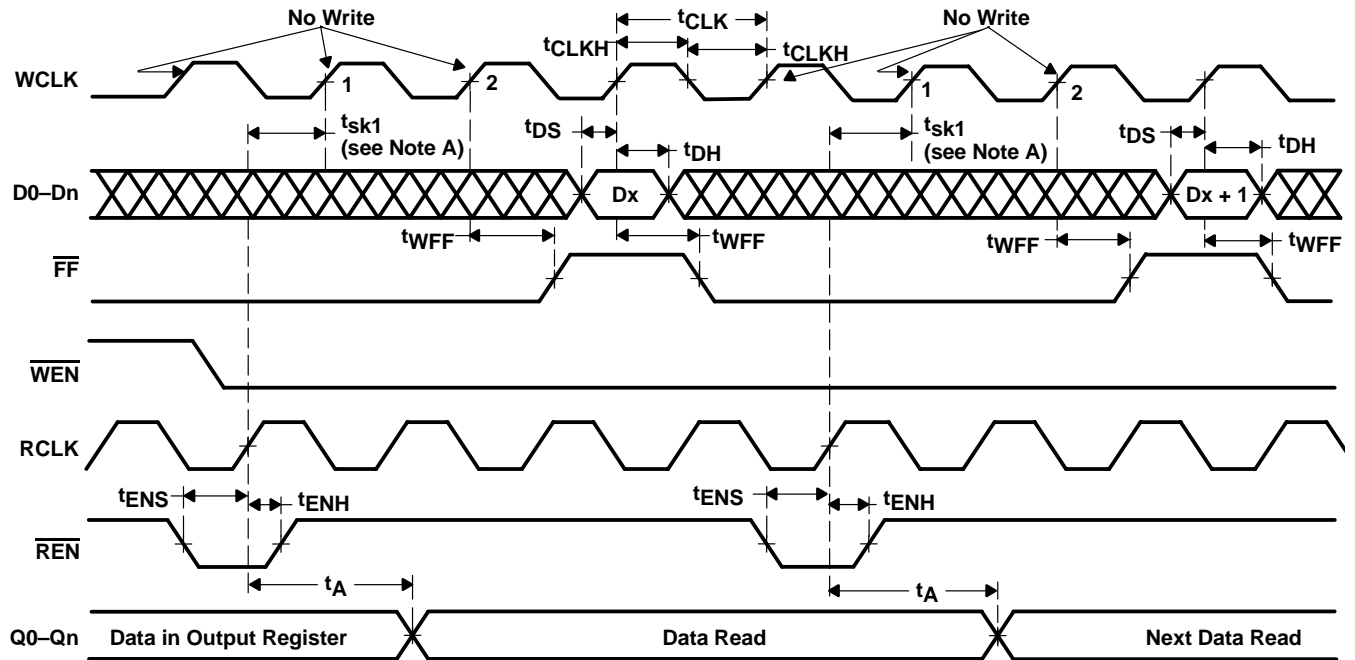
No Write

$t_{CLK}$

$t_{CLKH}$

$t_{CLKH}$

No Write

WCLK

1

2

1

2

$t_{sk1}$ (see Note A)

$t_{DS}$

$t_{DH}$

$t_{sk1}$ (see Note A)

$t_{DS}$

$t_{DH}$

D0–Dn

Dx

Dx + 1

$t_{WFF}$

$t_{WFF}$

$t_{WFF}$

$t_{WFF}$

$\overline{FF}$

$\overline{WEN}$

RCLK

$t_{ENS}$

$t_{ENH}$

$t_{ENS}$

$t_{ENH}$

$\overline{REN}$

$t_A$

$t_A$

Q0–Qn

Data in Output Register

Data Read

Next Data Read